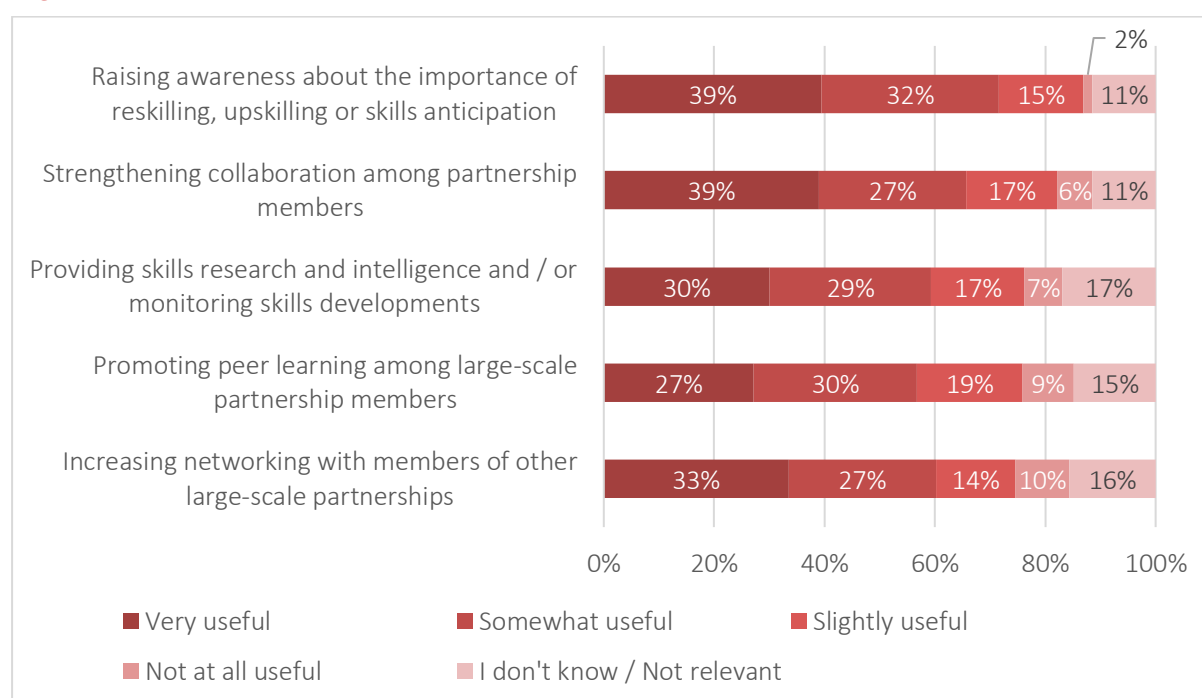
| | Very useful | Somewhat useful | Slightly useful | Not at all useful | I don't know / Not relevant |
|---|---|---|---|---|---|
| Raising awareness about the importance of reskilling, upskilling or skills anticipation | 39% | 32% | 15% | 2% | 11% |
| Strengthening collaboration among partnership members | 39% | 27% | 17% | 6% | 11% |
| Providing skills research and intelligence and / or monitoring skills developments | 30% | 29% | 17% | 7% | 17% |
| Promoting peer learning among large-scale partnership members | 27% | 30% | 19% | 9% | 15% |
| Increasing networking with members of other large-scale partnerships | 33% | 27% | 14% | 10% | 16% |

0% 20% 40% 60% 80% 100%

Very useful
Somewhat useful
Slightly useful
Not at all useful
I don't know / Not relevant